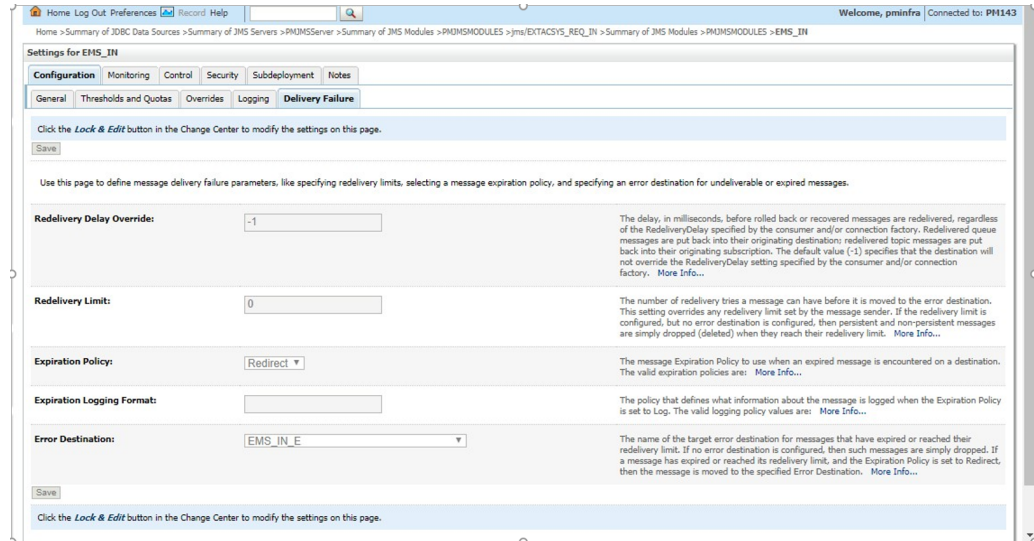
Home Log Out Preferences Record Help

Welcome, pminfra Connected to: PM143

Home >Summary of JDBC Data Sources >Summary of JMS Servers >PMJMSServer >Summary of JMS Modules >PMJMSMODULES >jms/EXTACSYS_REQ_IN >Summary of JMS Modules >PMJMSMODULES >EMS_IN

Settings for EMS_IN

Configuration Monitoring Control Security Subdeployment Notes

General Thresholds and Quotas Overrides Logging Delivery Failure

Click the Lock & Edit button in the Change Center to modify the settings on this page.

Save

Use this page to define message delivery failure parameters, like specifying redelivery limits, selecting a message expiration policy, and specifying an error destination for undeliverable or expired messages.

Redelivery Delay Override: -1

The delay, in milliseconds, before rolled back or recovered messages are redelivered, regardless of the RedeliveryDelay specified by the consumer and/or connection factory. Redelivered queue messages are put back into their originating destination; redelivered topic messages are put back into their originating subscription. The default value (-1) specifies that the destination will not override the RedeliveryDelay setting specified by the consumer and/or connection factory. More Info...

Redelivery Limit: 0

The number of redelivery tries a message can have before it is moved to the error destination. This setting overrides any redelivery limit set by the message sender. If the redelivery limit is configured, but no error destination is configured, then persistent and non-persistent messages are simply dropped (deleted) when they reach their redelivery limit. More Info...

Expiration Policy: Redirect

The message Expiration Policy to use when an expired message is encountered on a destination. The valid expiration policies are: More Info...

Expiration Logging Format:

The policy that defines what information about the message is logged when the Expiration Policy is set to Log. The valid logging policy values are: More Info...

Error Destination: EMS_IN_E

The name of the target error destination for messages that have expired or reached their redelivery limit. If no error destination is configured, then such messages are simply dropped. If a message has expired or reached its redelivery limit, and the Expiration Policy is set to Redirect, then the message is moved to the specified Error Destination. More Info...

Save

Click the Lock & Edit button in the Change Center to modify the settings on this page.